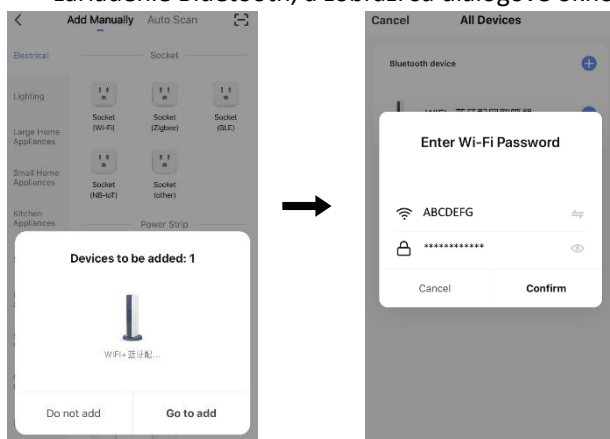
zapadkne Bluetooth, a zobrazi sa dialógové okno

Add Manually Auto Scan

Electrical

Socket

Lighting

Socket (Wi-Fi)

Socket (Zigbee)

Socket (BLE)

Large Home Appliances

Small Home Appliances

Socket (NB-IoT)

Socket (other)

Kitchen Appliances

Power Strip

Devices to be added: 1

WiFi+蓝牙配...

Do not add

Go to add

Cancel All Devices

Bluetooth device

WiFi+蓝牙配网双模器

Enter Wi-Fi Password

ABCDEFG

************

Cancel

Confirm